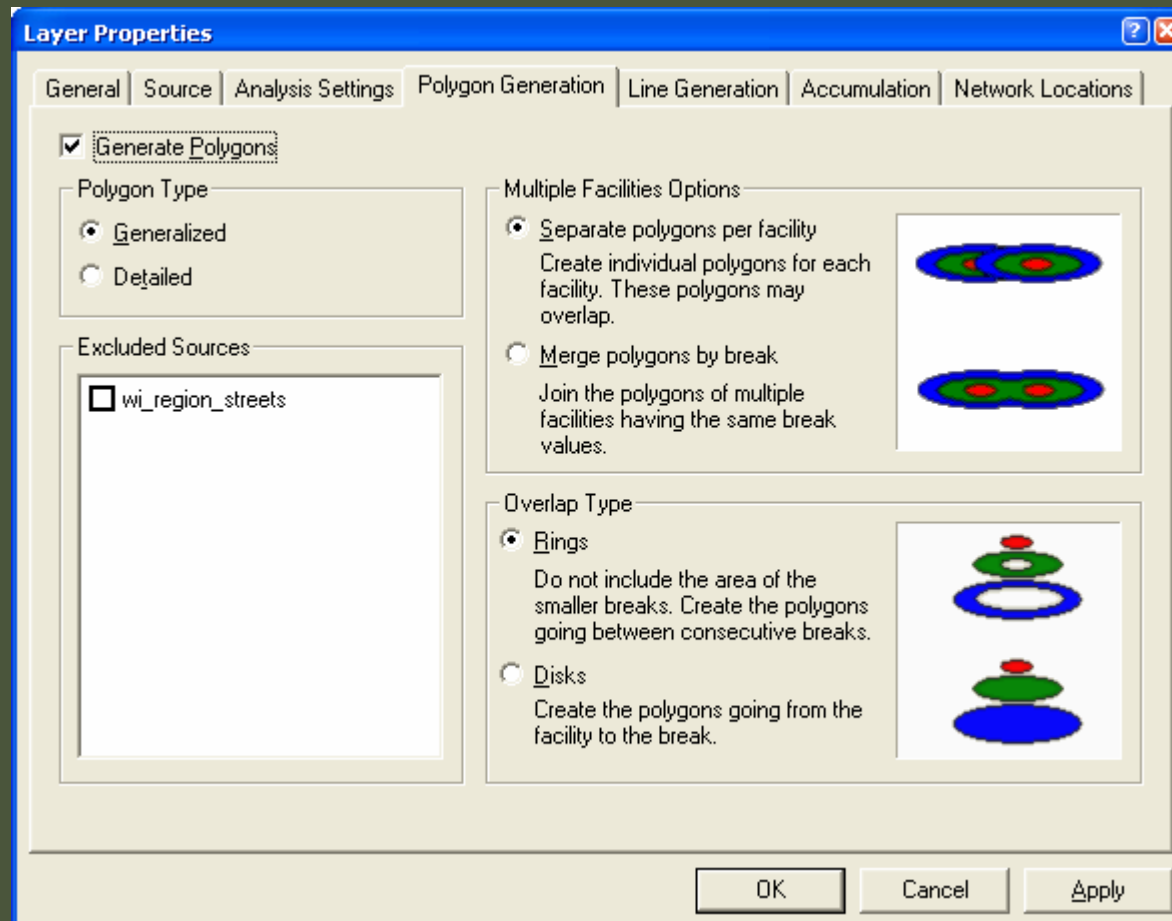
Layer Properties

General | Source | Analysis Settings | Polygon Generation | Line Generation | Accumulation | Network Locations

☑ Generate Polygons

Polygon Type

◉ Generalized

○ Detailed

Excluded Sources

☐ wi_region_streets

Multiple Facilities Options

◉ Separate polygons per facility

Create individual polygons for each facility. These polygons may overlap.

○ Merge polygons by break

Join the polygons of multiple facilities having the same break values.

Overlap Type

◉ Rings

Do not include the area of the smaller breaks. Create the polygons going between consecutive breaks.

○ Disks

Create the polygons going from the facility to the break.

OK | Cancel | Apply